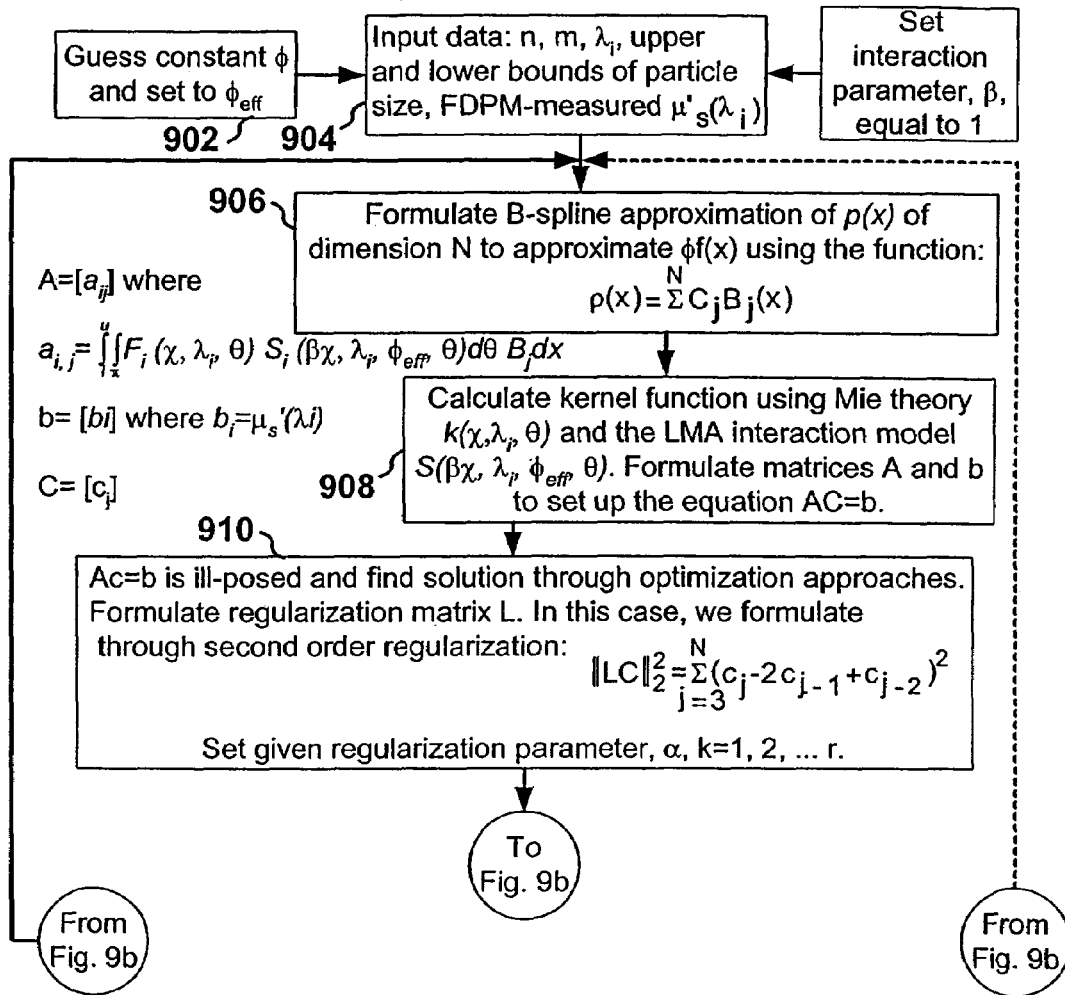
Guess constant $\phi$ and set to $\phi_{eff}$

902

Input data: n, m, $\lambda_i$, upper and lower bounds of particle size, FDPM-measured $\mu'_s(\lambda_i)$

904

Set interaction parameter, $\beta$, equal to 1

906

Formulate B-spline approximation of $p(x)$ of dimension N to approximate $\phi f(x)$ using the function: $\rho(x) = \sum^{N} C_j B_j(x)$

A=$[a_{ij}]$ where

$a_{i,j} = \int_{x}^{u}\int F_i(\chi, \lambda_i, \theta)\, S_i(\beta\chi, \lambda_i, \phi_{eff}, \theta) d\theta\, B_j dx$

b= $[bi]$ where $b_i = \mu_s'(\lambda i)$

C= $[c_j]$

Calculate kernel function using Mie theory $k(\chi, \lambda_i, \theta)$ and the LMA interaction model $S(\beta\chi, \lambda_i, \phi_{eff}, \theta)$. Formulate matrices A and b to set up the equation AC=b.

908

910

Ac=b is ill-posed and find solution through optimization approaches. Formulate regularization matrix L. In this case, we formulate through second order regularization: $\|LC\|_2^2 = \sum_{j=3}^{N}(c_j - 2c_{j-1} + c_{j-2})^2$

Set given regularization parameter, $\alpha$, k=1, 2, ... r.

To Fig. 9b

From Fig. 9b

From Fig. 9b